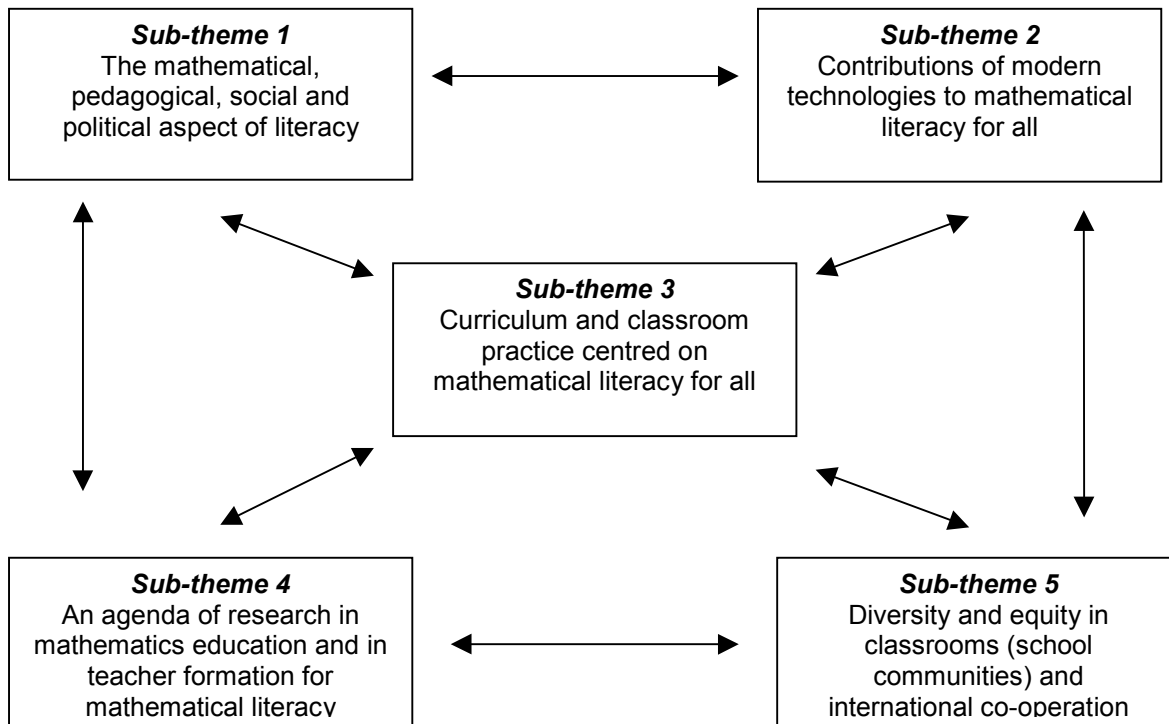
*Sub-theme 1*
The mathematical, pedagogical, social and political aspect of literacy

*Sub-theme 2*
Contributions of modern technologies to mathematical literacy for all

*Sub-theme 3*
Curriculum and classroom practice centred on mathematical literacy for all

*Sub-theme 4*
An agenda of research in mathematics education and in teacher formation for mathematical literacy

*Sub-theme 5*
Diversity and equity in classrooms (school communities) and international co-operation